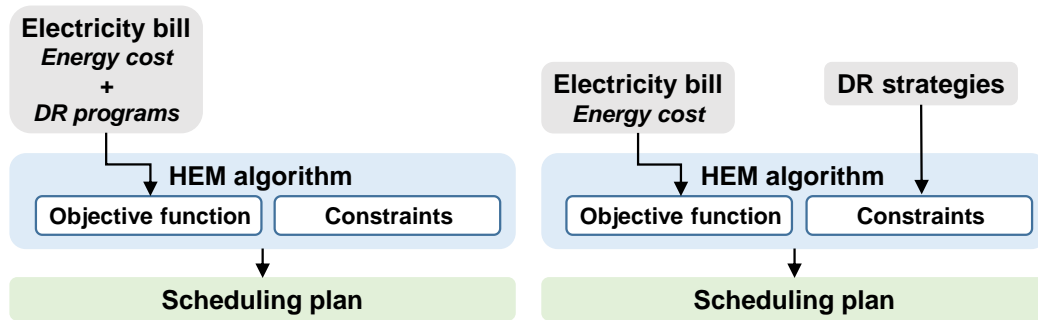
Electricity bill
Energy cost
+
DR programs

HEM algorithm
Objective function
Constraints

Scheduling plan

Electricity bill
Energy cost

DR strategies

HEM algorithm
Objective function
Constraints

Scheduling plan